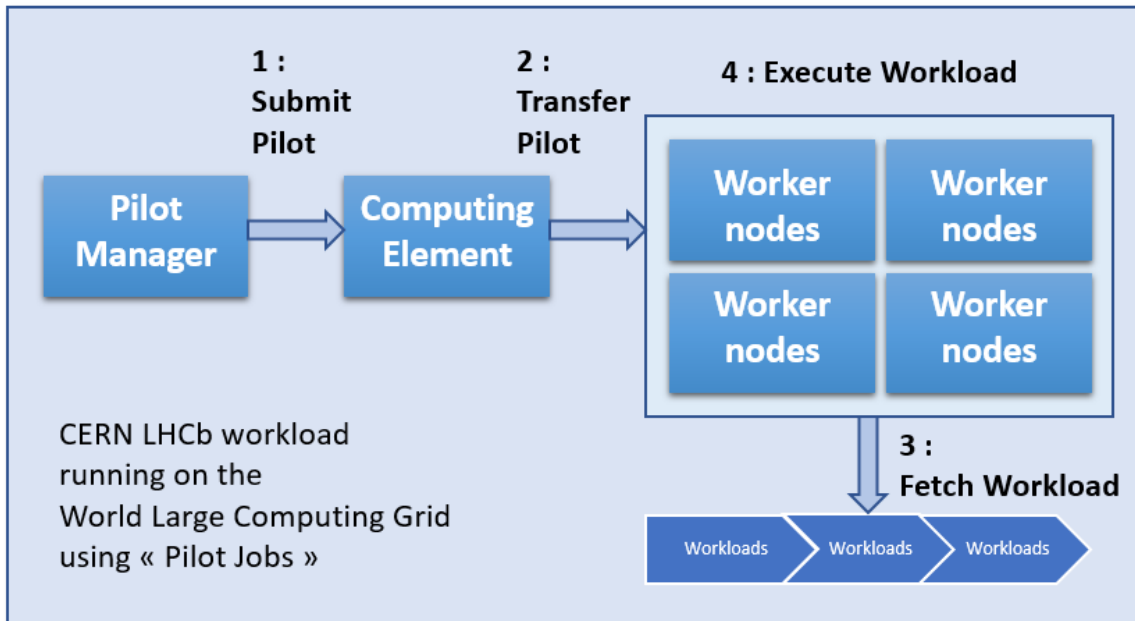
1 : Submit Pilot

2 : Transfer Pilot

4 : Execute Workload

Pilot Manager

Computing Element

Worker nodes

Worker nodes

Worker nodes

Worker nodes

3 : Fetch Workload

CERN LHCb workload running on the World Large Computing Grid using « Pilot Jobs »

Workloads

Workloads

Workloads